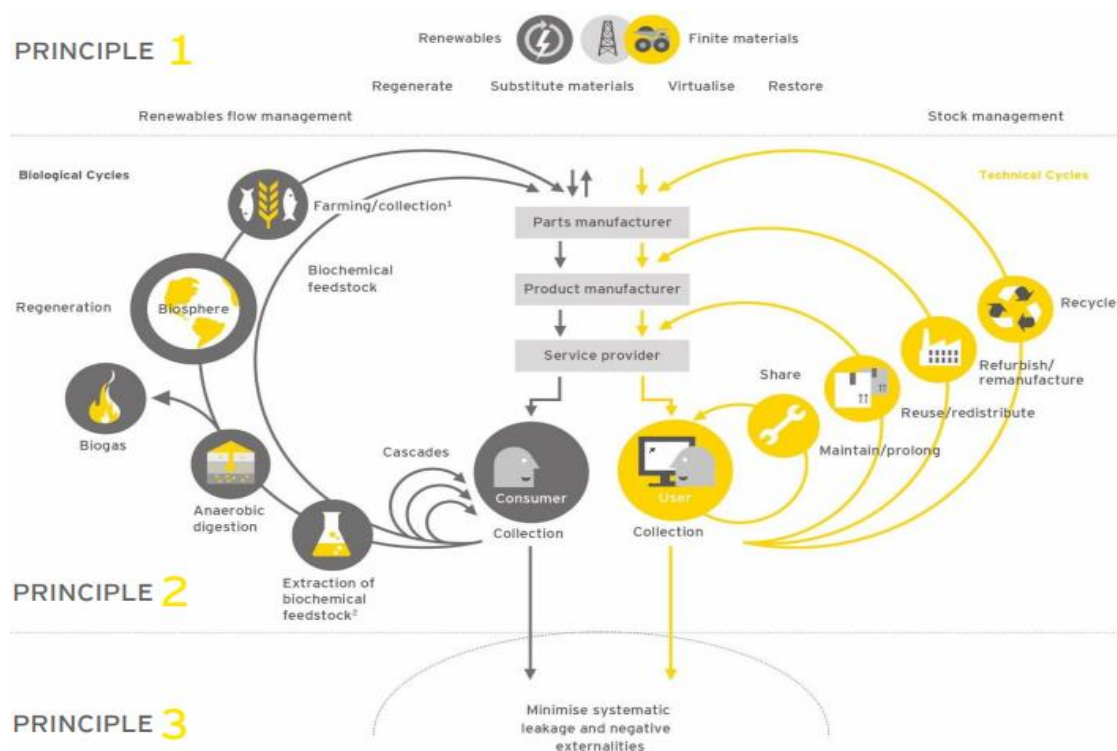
PRINCIPLE 1

Renewables Finite materials

Regenerate Substitute materials Virtualise Restore

Renewables flow management

Stock management

Biological Cycles

Technical Cycles

Farming/collection¹

Parts manufacturer

Biochemical feedstock

Product manufacturer

Recycle

Regeneration

Biosphere

Service provider

Refurbish/ remanufacture

Share

Reuse/redistribute

Biogas

Cascades

Consumer

User

Maintain/prolong

Anaerobic digestion

Collection

Collection

Extraction of biochemical feedstock²

PRINCIPLE 2

Minimise systematic leakage and negative externalities

PRINCIPLE 3